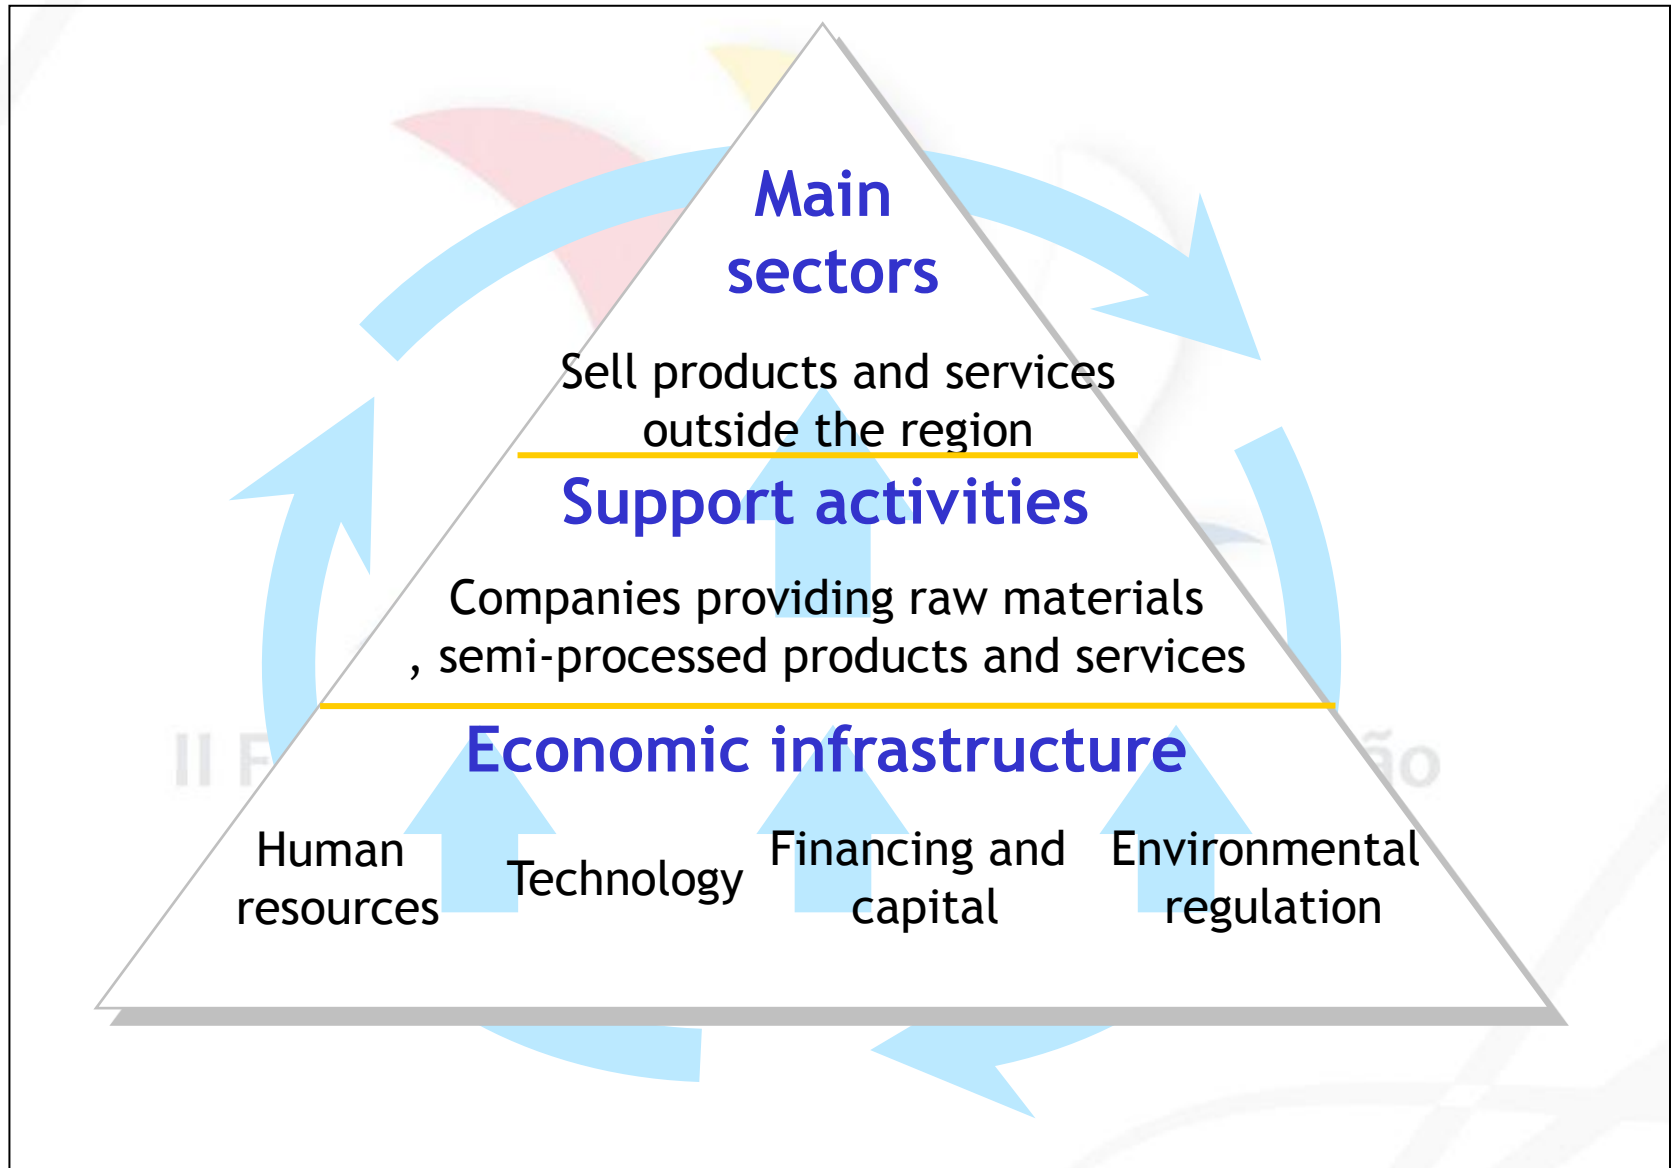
Main sectors

Sell products and services outside the region

Support activities

Companies providing raw materials , semi-processed products and services

Economic infrastructure

Human resources

Technology

Financing and capital

Environmental regulation